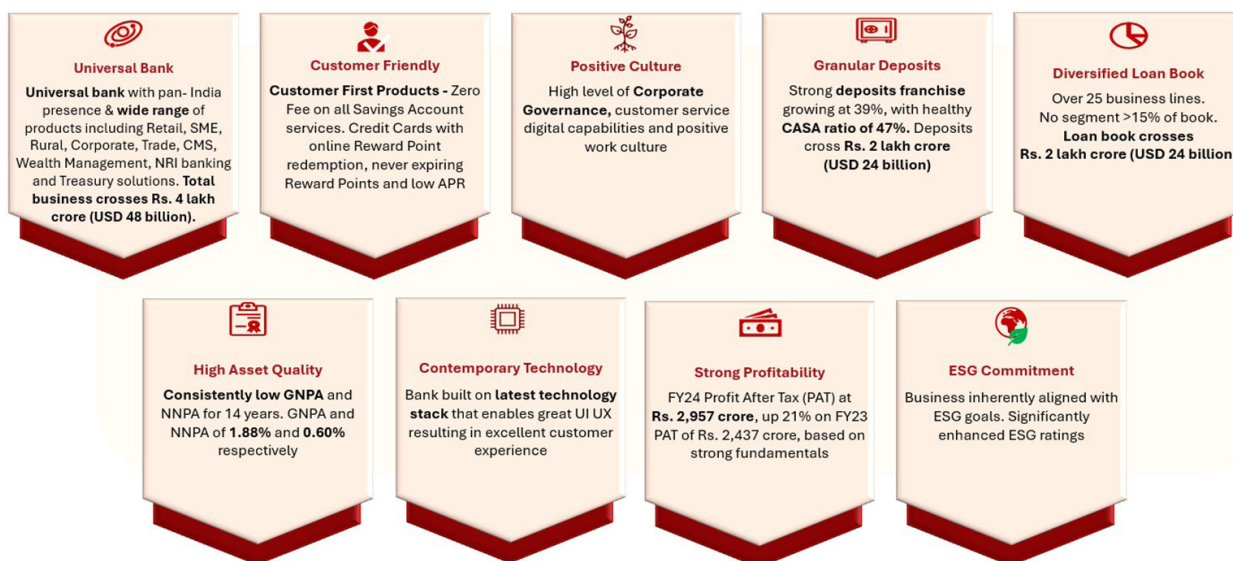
Universal Bank

Universal bank with pan- India presence & wide range of products including Retail, SME, Rural, Corporate, Trade, CMS, Wealth Management, NRI banking and Treasury solutions. Total business crosses Rs. 4 lakh crore (USD 48 billion).

Customer Friendly

Customer First Products - Zero Fee on all Savings Account services. Credit Cards with online Reward Point redemption, never expiring Reward Points and low APR

Positive Culture

High level of Corporate Governance, customer service digital capabilities and positive work culture

Granular Deposits

Strong deposits franchise growing at 39%, with healthy CASA ratio of 47%. Deposits cross Rs. 2 lakh crore (USD 24 billion)

Diversified Loan Book

Over 25 business lines. No segment >15% of book. Loan book crosses Rs. 2 lakh crore (USD 24 billion

High Asset Quality

Consistently low GNPA and NNPA for 14 years. GNPA and NNPA of 1.88% and 0.60% respectively

Contemporary Technology

Bank built on latest technology stack that enables great UI UX resulting in excellent customer experience

Strong Profitability

FY24 Profit After Tax (PAT) at Rs. 2,957 crore, up 21% on FY23 PAT of Rs. 2,437 crore, based on strong fundamentals

ESG Commitment

Business inherently aligned with ESG goals. Significantly enhanced ESG ratings